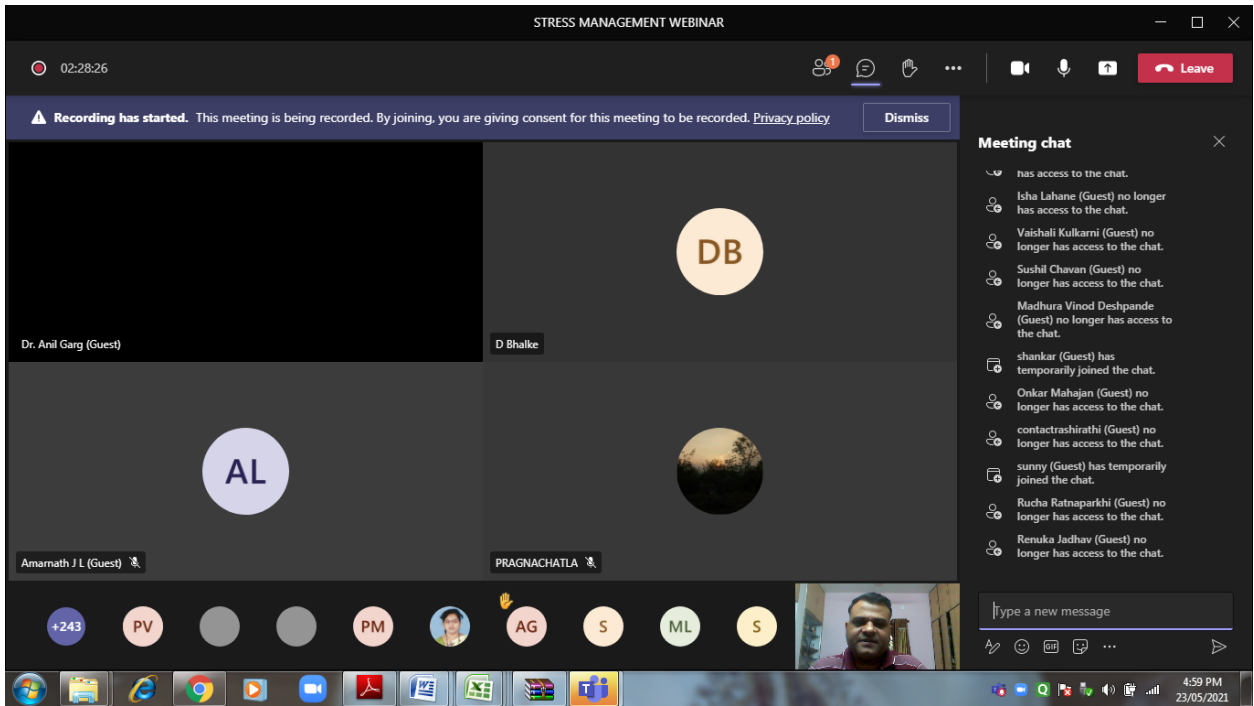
STRESS MANAGEMENT WEBINAR

02:28:26

1

Leave

Recording has started. This meeting is being recorded. By joining, you are giving consent for this meeting to be recorded. Privacy policy

Dismiss

Meeting chat

has access to the chat.

Isha Lahane (Guest) no longer has access to the chat.

Vaishali Kulkarni (Guest) no longer has access to the chat.

Sushil Chavan (Guest) no longer has access to the chat.

Madhura Vinod Deshpande (Guest) no longer has access to the chat.

shankar (Guest) has temporarily joined the chat.

Onkar Mahajan (Guest) no longer has access to the chat.

contactrashirathi (Guest) no longer has access to the chat.

sunny (Guest) has temporarily joined the chat.

Rucha Ratnaparkhi (Guest) no longer has access to the chat.

Renuka Jadhav (Guest) no longer has access to the chat.

DB

Dr. Anil Garg (Guest)

D Bhalke

AL

Amarnath J L (Guest)

PRAGNACHATLA

+243 PV PM AG S ML S

Type a new message

4:59 PM
23/05/2021